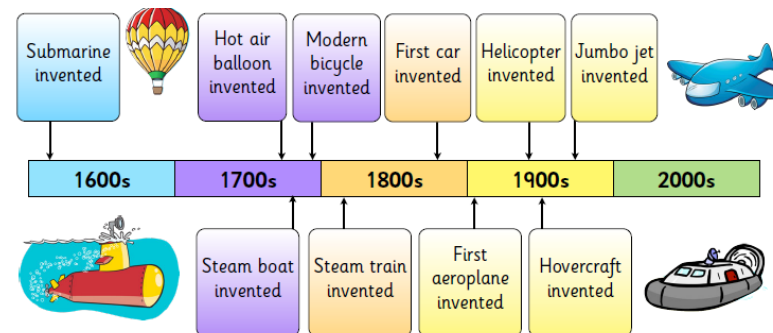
Submarine invented

Hot air balloon invented

Modern bicycle invented

First car invented

Helicopter invented

Jumbo jet invented

| 1600s | 1700s | 1800s | 1900s | 2000s |
|---|---|---|---|---|

Steam boat invented

Steam train invented

First aeroplane invented

Hovercraft invented